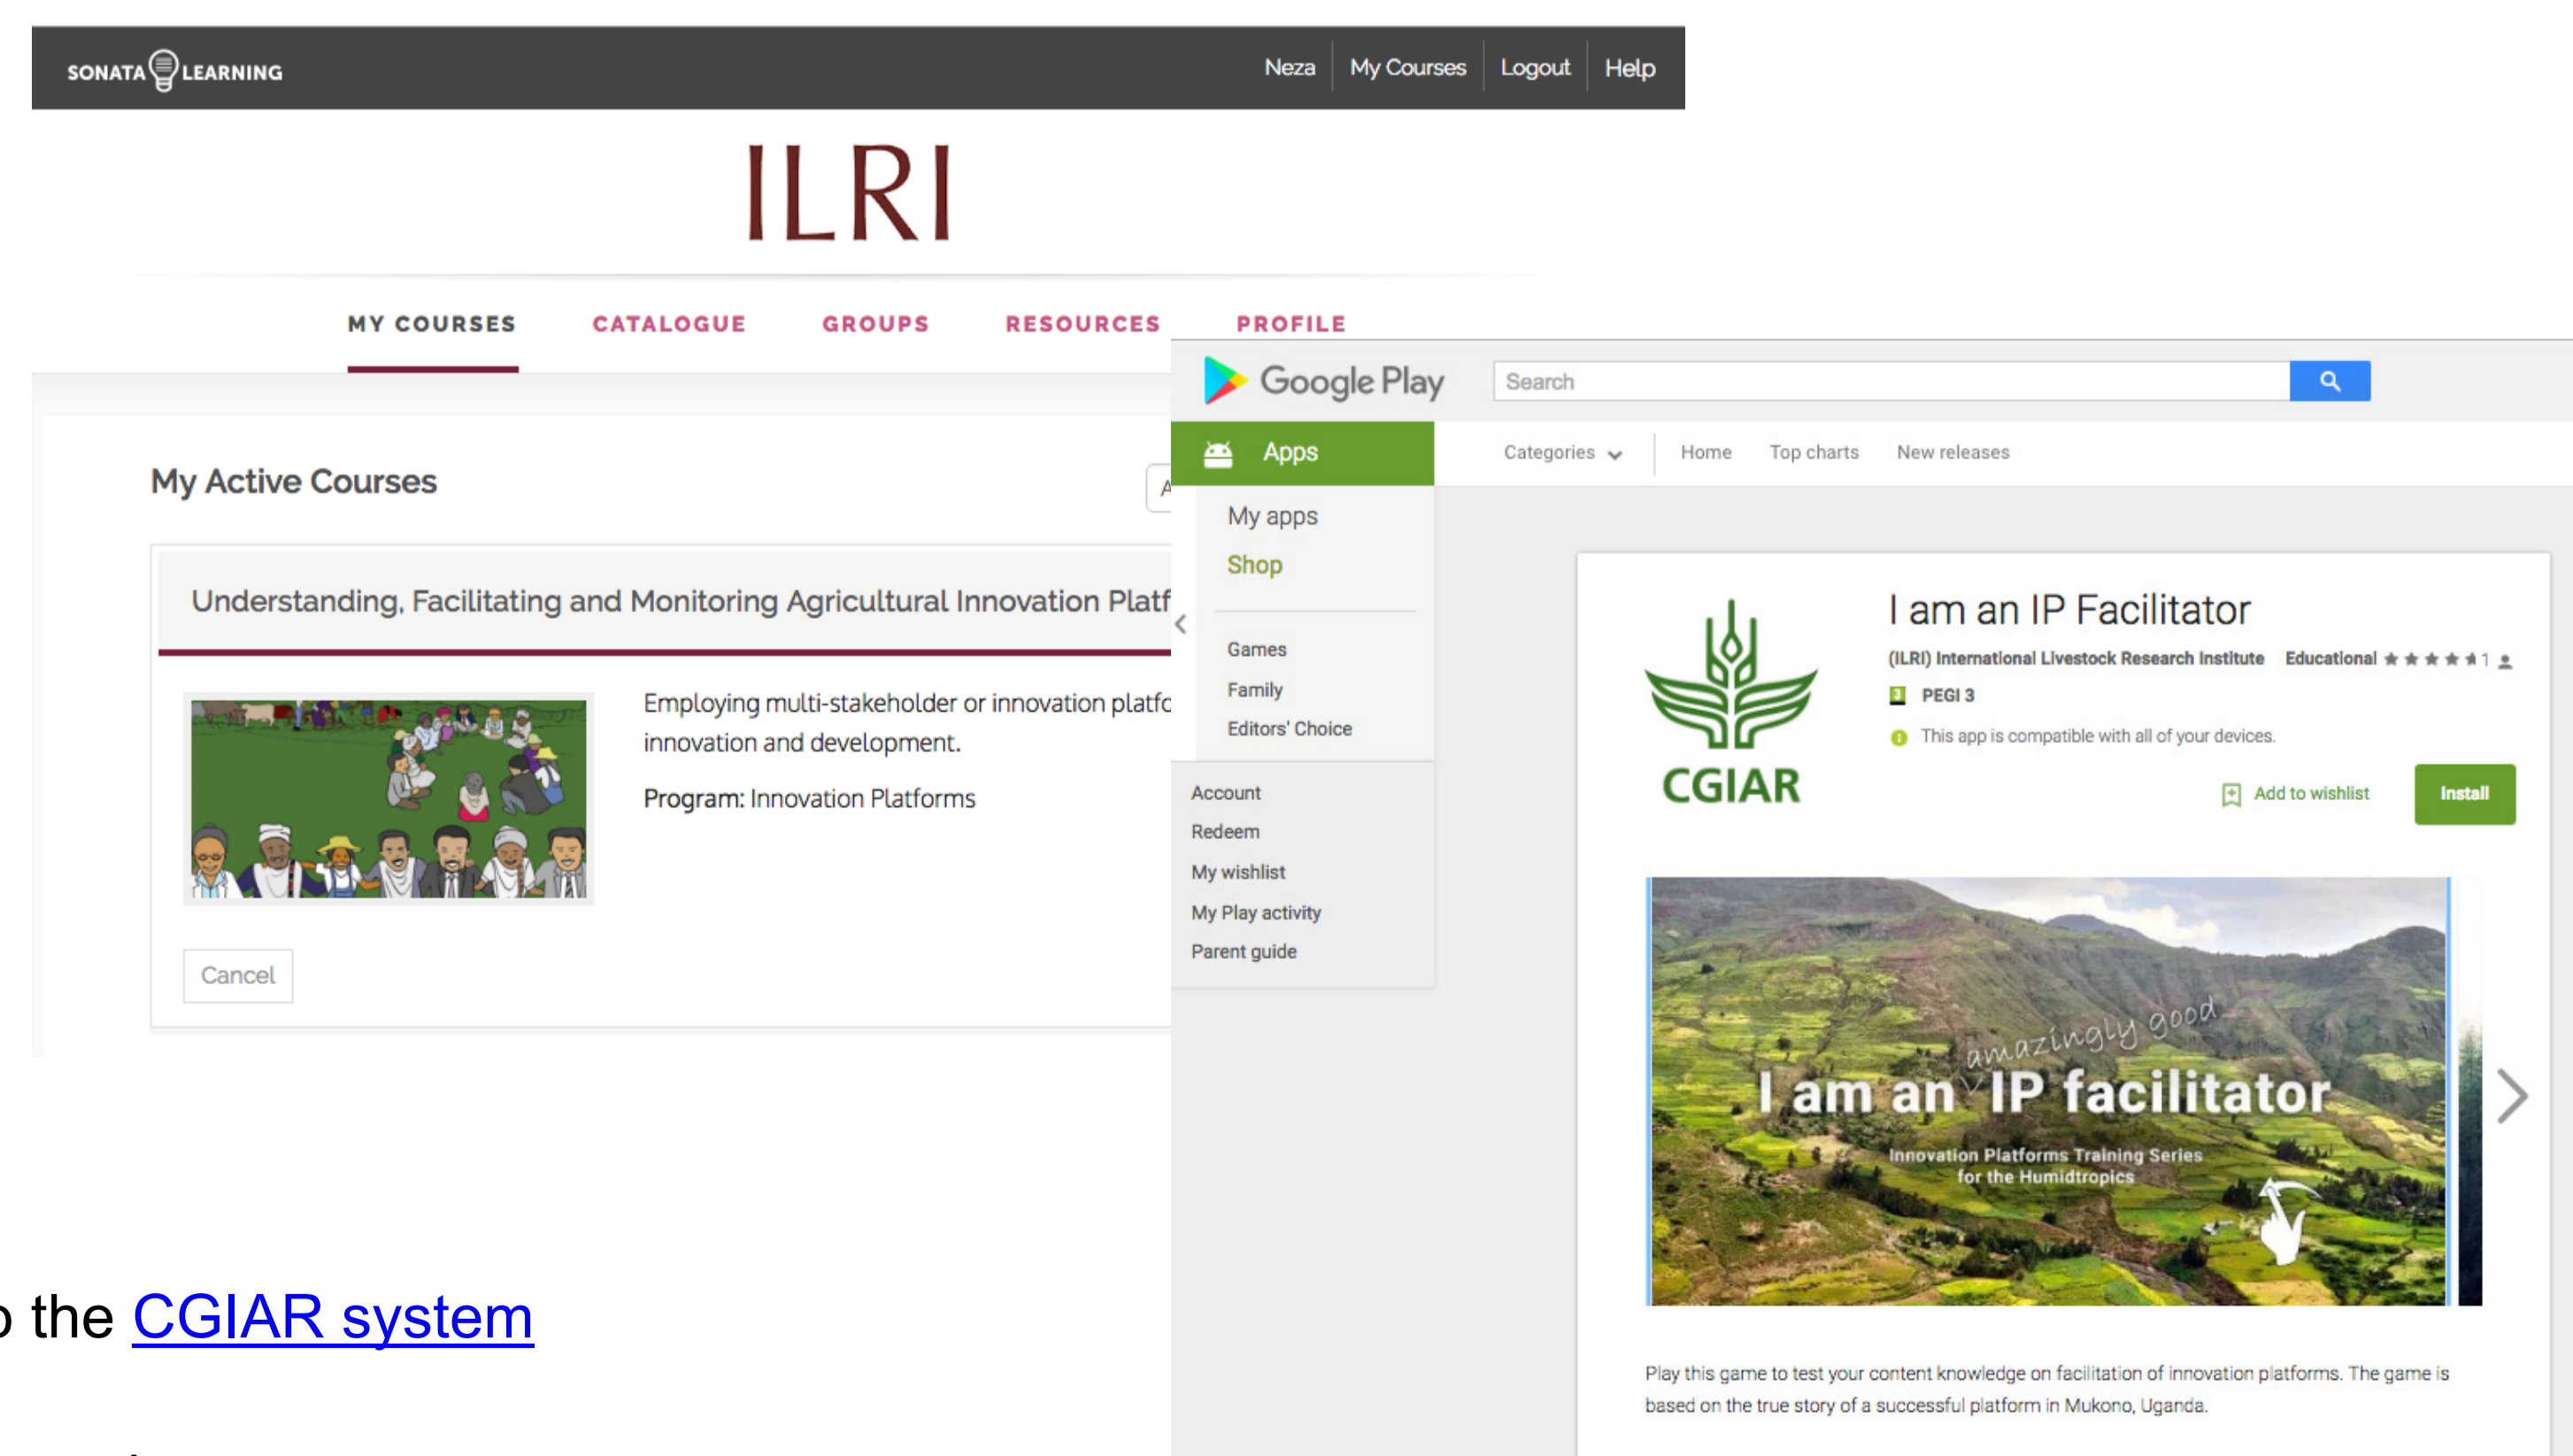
SONATA LEARNING

Neza | My Courses | Logout | Help

ILRI

MY COURSES CATALOGUE GROUPS RESOURCES PROFILE

My Active Courses

Understanding, Facilitating and Monitoring Agricultural Innovation Platf

Employing multi-stakeholder or innovation platfo innovation and development.

Program: Innovation Platforms

Cancel

Google Play

Search

Apps

My apps
Shop

Games
Family
Editors' Choice

Account
Redeem
My wishlist
My Play activity
Parent guide

Categories Home Top charts New releases

CGIAR

I am an IP Facilitator

(ILRI) International Livestock Research Institute Educational ★★★★★ 1

PEGI 3

This app is compatible with all of your devices.

Add to wishlist Install

amazingly good
I am an IP facilitator
Innovation Platforms Training Series for the Humidtropics

Play this game to test your content knowledge on facilitation of innovation platforms. The game is based on the true story of a successful platform in Mukono, Uganda.

o the CGIAR system